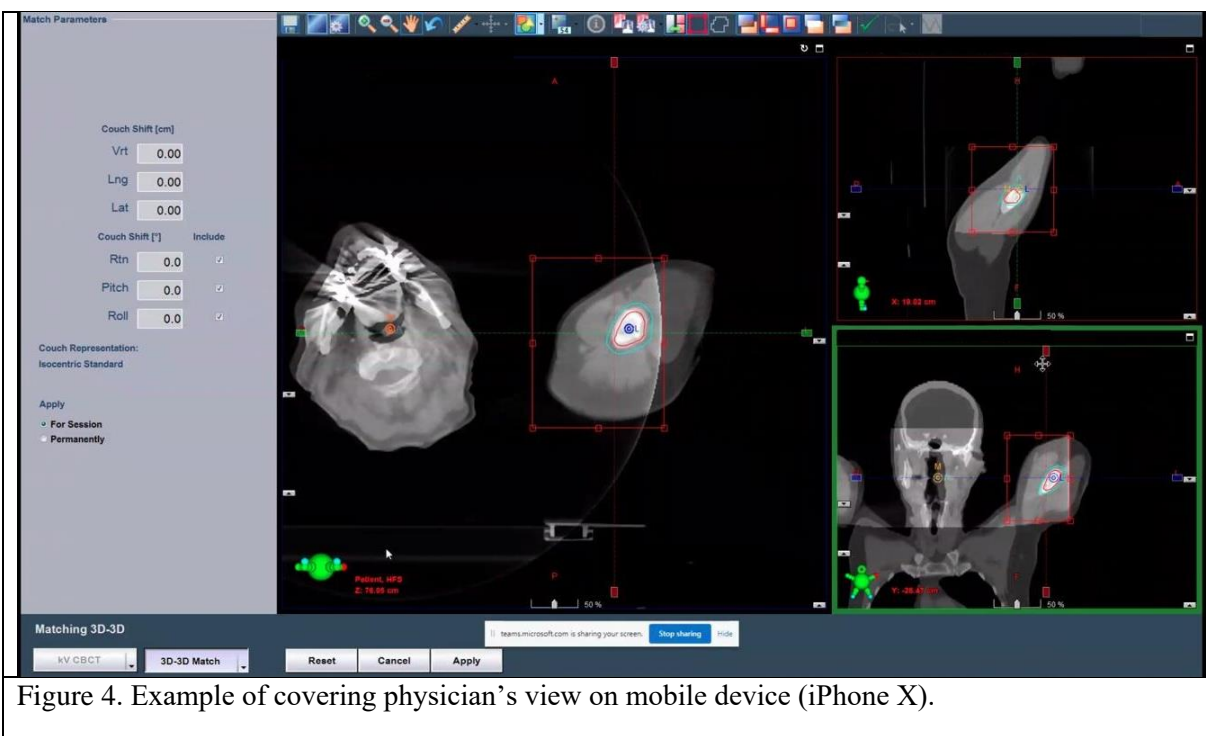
Match Parameters

Couch Shift [cm]

Vrt 0.00

Lng 0.00

Lat 0.00

Couch Shift [°] Include

Rtn 0.0

Pitch 0.0

Roll 0.0

Couch Representation:

Isocentric Standard

Apply

For Session

Permanently

A

P

Patient, HFS

Z: 76.05 cm

50 %

X: 19.02 cm

50 %

H

F

Y: -26.41 cm

50 %

Matching 3D-3D

kV CBCT

3D-3D Match

Reset

Cancel

Apply

teams.microsoft.com is sharing your screen.

Stop sharing

Hide

Figure 4. Example of covering physician's view on mobile device (iPhone X).